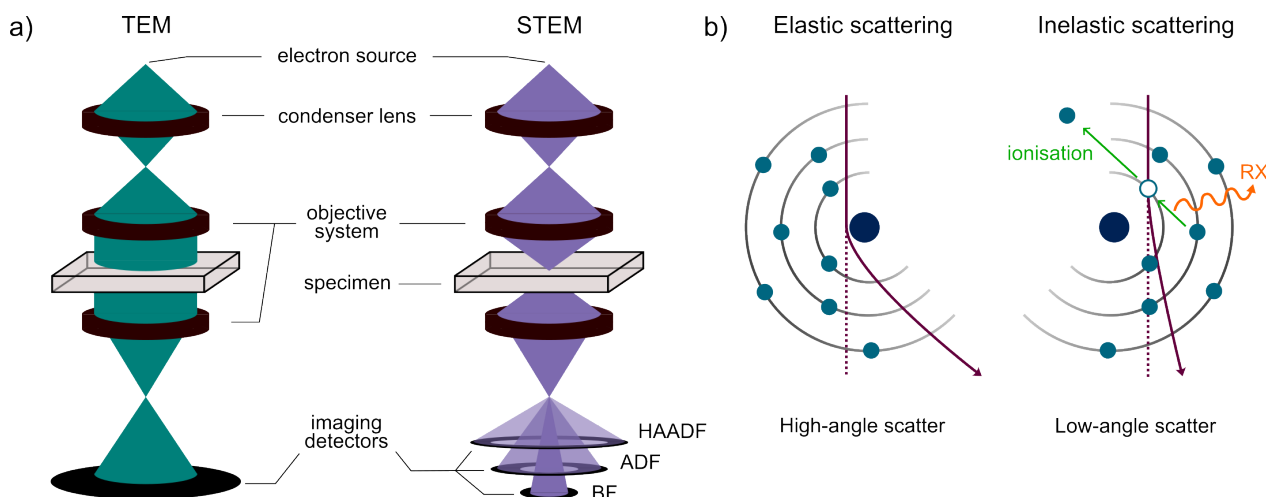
a) TEM STEM

electron source

condenser lens

objective system

specimen

imaging detectors

HAADF

ADF

BF

b) Elastic scattering Inelastic scattering

ionisation

RX

High-angle scatter Low-angle scatter